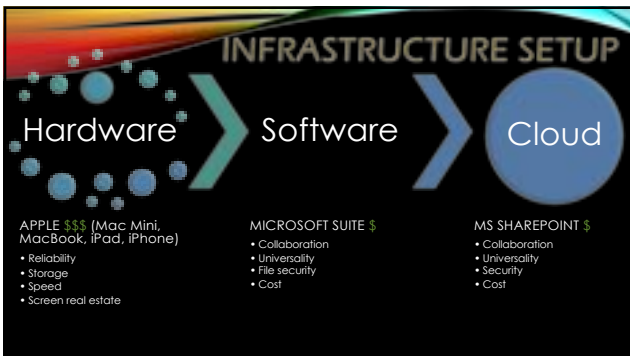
INFRASTRUCTURE SETUP

Hardware

Software

Cloud

APPLE $$$ (Mac Mini, MacBook, iPad, iPhone)
• Reliability
• Storage
• Speed
• Screen real estate

MICROSOFT SUITE $
• Collaboration
• Universality
• File security
• Cost

MS SHAREPOINT $
• Collaboration
• Universality
• Security
• Cost